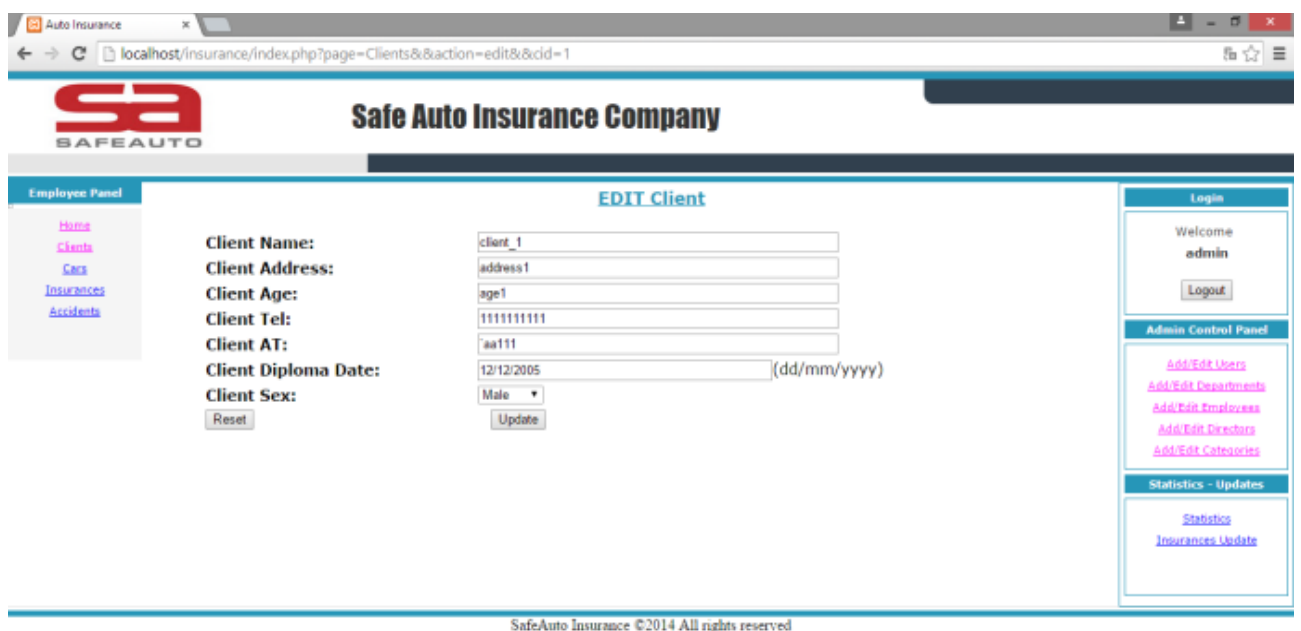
Auto Insurance ×

localhost/insurance/index.php?page=Clients&&action=edit&&cid=1

sa
SAFEAUTO

Safe Auto Insurance Company

Employee Panel

Home
Clients
Cars
Insurances
Accidents

EDIT Client

Client Name: client_1
Client Address: address1
Client Age: age1
Client Tel: 1111111111
Client AT: `aa111
Client Diploma Date: 12/12/2005 (dd/mm/yyyy)
Client Sex: Male

Reset Update

Login

Welcome
admin

Logout

Admin Control Panel

Add/Edit Users
Add/Edit Departments
Add/Edit Employees
Add/Edit Directors
Add/Edit Categories

Statistics - Updates

Statistics
Insurances Update

SafeAuto Insurance ©2014 All rights reserved